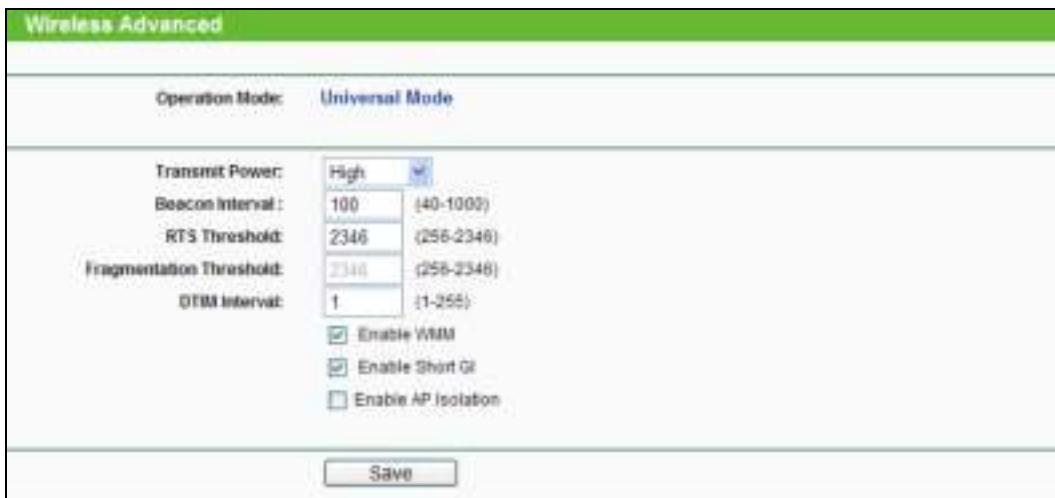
Wireless Advanced

Operation Mode: Universal Mode

| | | |
|---|---|---|
| Transmit Power: | High | |
| Beacon Interval : | 100 | (40-1000) |
| RTS Threshold: | 2346 | (256-2346) |
| Fragmentation Threshold: | 2346 | (256-2346) |
| DTIM Interval: | 1 | (1-255) |

Enable WMM

Enable Short GI

Enable AP Isolation

Save